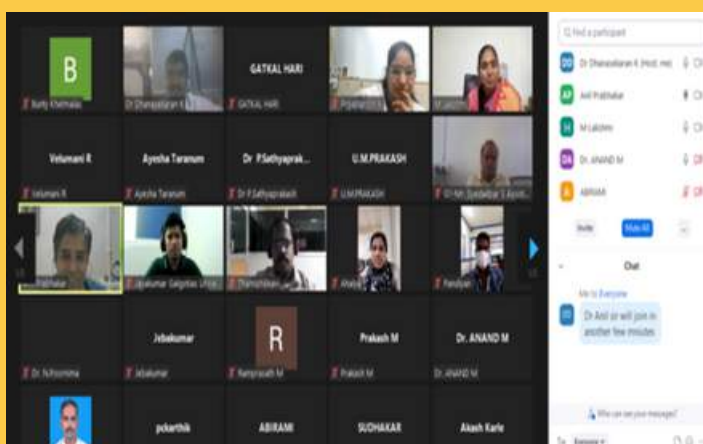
B
Barkha Khetmalas
Dr Dhanapalaran K
GATKAL HARI
GATKAL HARI
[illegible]
M Lakshmi
Velumani R
Velumani R
Ayesha Taranum
Ayesha Taranum
Dr P.Sathyaprak...
Dr P.Sathyaprakash
U.M.PRAKASH
U.M.PRAKASH
Dr Hari Dandekar S Ayod...
Prabhakar
Jayakumar Gaighbe Ursa
Thamizhselvan
Anand
Pandiyan
Dr. N.Poornima
Jebakumar
Jebakumar
R
Ramprasath M
Prakash M
Prakash M
Dr. ANAND M
Dr. ANAND M
pckarthik
ABIRAMI
SUDHAKAR
Akash Karle

Find a participant
Dr Dhanapalaran K (Host, me)
Anil Prabhakar
M Lakshmi
Dr. ANAND M
ABIRAMI
Invite
Mute All
Chat
Me to Everyone
Dr Anil sir will join in another few minutes
Who can see your messages?
To: Everyone